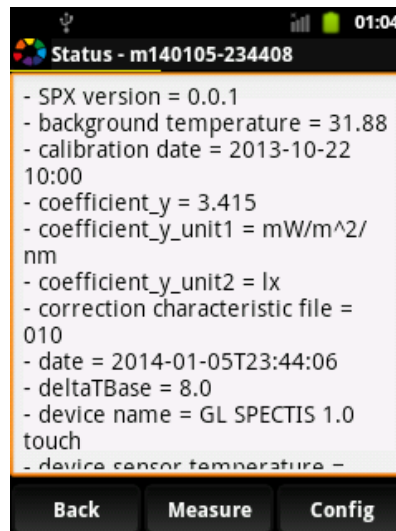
01:04

Status - m140105-234408

- SPX version = 0.0.1
- background temperature = 31.88
- calibration date = 2013-10-22 10:00
- coefficient_y = 3.415
- coefficient_y_unit1 = mW/m^2/nm
- coefficient_y_unit2 = lx
- correction characteristic file = 010
- date = 2014-01-05T23:44:06
- deltaTBase = 8.0
- device name = GL SPECTIS 1.0 touch
- device sensor temperature = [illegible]

Back
Measure
Config